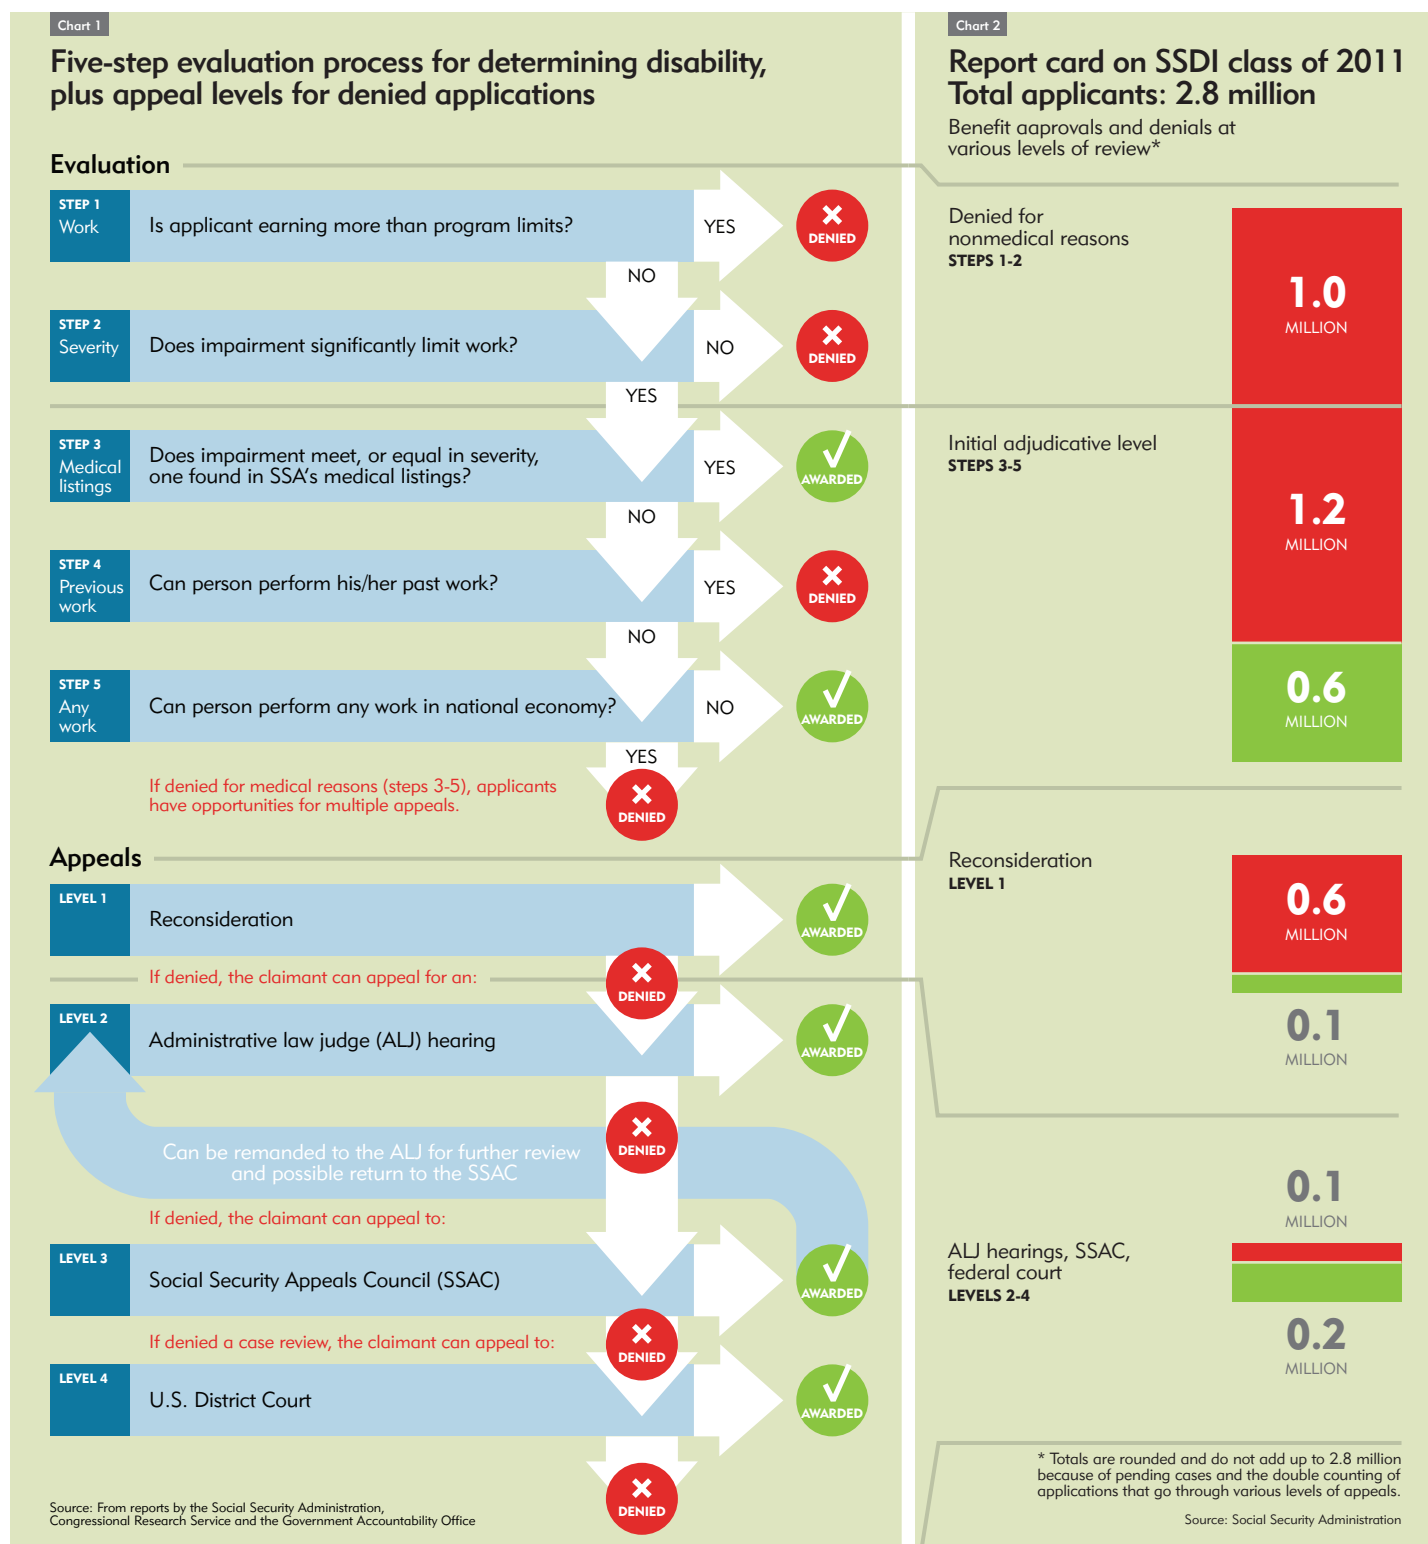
Chart 1

Five-step evaluation process for determining disability, plus appeal levels for denied applications

Evaluation

STEP 1
Work

Is applicant earning more than program limits?

YES

DENIED

NO

STEP 2
Severity

Does impairment significantly limit work?

NO

DENIED

YES

STEP 3
Medical listings

Does impairment meet, or equal in severity, one found in SSA's medical listings?

YES

AWARDED

NO

STEP 4
Previous work

Can person perform his/her past work?

YES

DENIED

NO

STEP 5
Any work

Can person perform any work in national economy?

NO

AWARDED

YES

If denied for medical reasons (steps 3-5), applicants have opportunities for multiple appeals.

DENIED

Appeals

LEVEL 1

Reconsideration

AWARDED

If denied, the claimant can appeal for an:

DENIED

LEVEL 2

Administrative law judge (ALJ) hearing

AWARDED

Can be remanded to the ALJ for further review and possible return to the SSAC

DENIED

If denied, the claimant can appeal to:

LEVEL 3

Social Security Appeals Council (SSAC)

AWARDED

If denied a case review, the claimant can appeal to:

DENIED

LEVEL 4

U.S. District Court

AWARDED

DENIED

Source: From reports by the Social Security Administration, Congressional Research Service and the Government Accountability Office

Chart 2

Report card on SSDI class of 2011
Total applicants: 2.8 million

Benefit aaprovals and denials at various levels of review*

Denied for nonmedical reasons
STEPS 1-2

1.0
MILLION

Initial adjudicative level
STEPS 3-5

1.2
MILLION

0.6
MILLION

Reconsideration
LEVEL 1

0.6
MILLION

0.1
MILLION

0.1
MILLION

ALJ hearings, SSAC, federal court
LEVELS 2-4

0.2
MILLION

* Totals are rounded and do not add up to 2.8 million because of pending cases and the double counting of applications that go through various levels of appeals.

Source: Social Security Administration